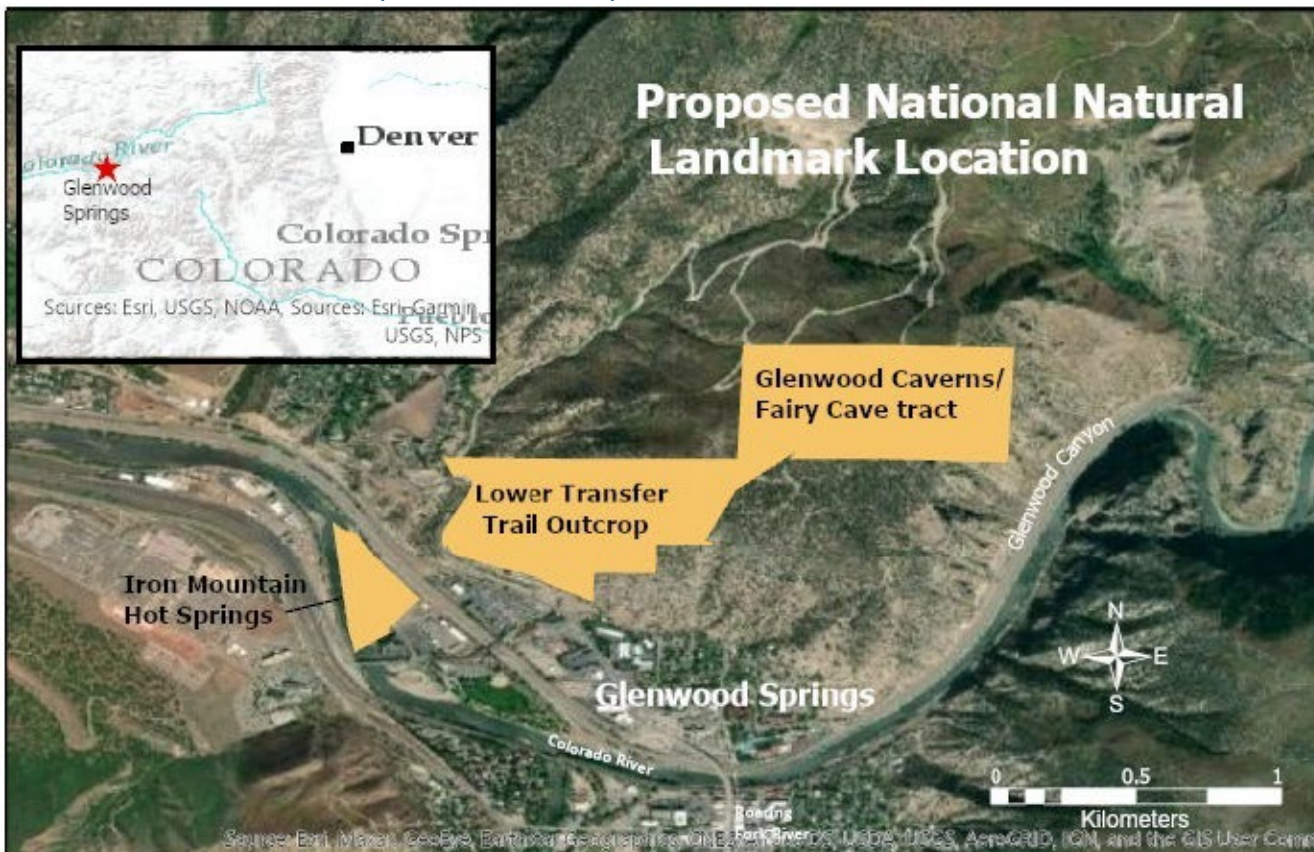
Proposed National Natural Landmark Location

Colorado River
Glenwood Springs
Denver
Colorado Spr
Pueblo
COLORADO
Sources: Esri, USGS, NOAA Sources: Esri, Garmin, USGS, NPS

Glenwood Caverns/ Fairy Cave tract

Lower Transfer Trail Outcrop

Iron Mountain Hot Springs

Glenwood Canyon

N
W
E
S

Glenwood Springs

Colorado River

Roaring Fork River

0 0.5 1
Kilometers

Source: Esri, Maxar, GeoEye, Earthstar Geographics, CNES/Airbus DS, USDA, USGS, AeroGRID, IGN, and the GIS User Comm